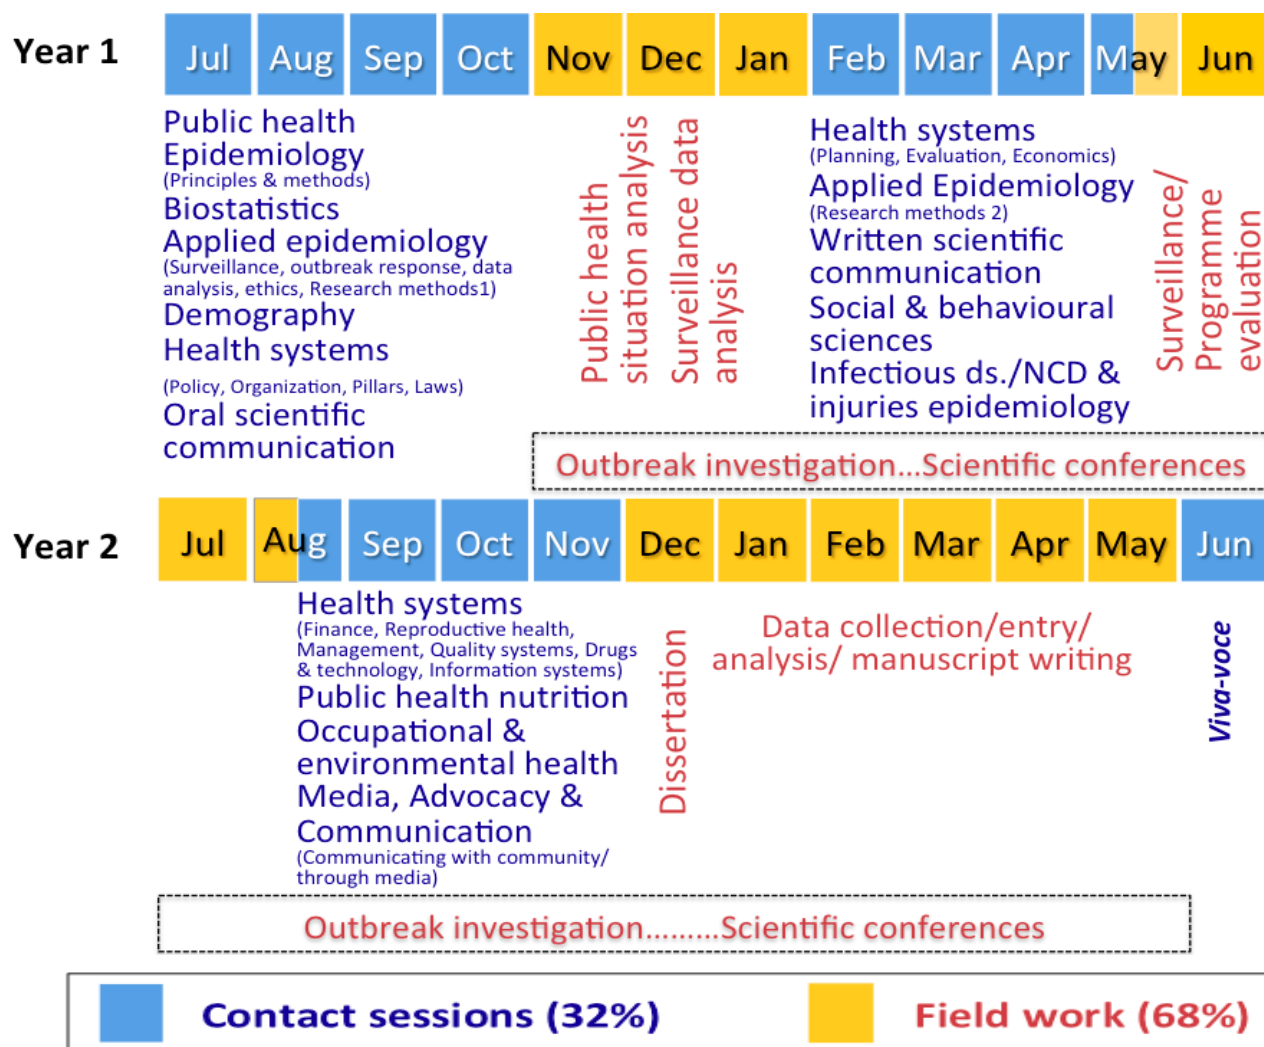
Year 1

| Jul | Aug | Sep | Oct | Nov | Dec | Jan | Feb | Mar | Apr | May | Jun |
|---|---|---|---|---|---|---|---|---|---|---|---|

Public health
Epidemiology
(Principles & methods)
Biostatistics
Applied epidemiology
(Surveillance, outbreak response, data analysis, ethics, Research methods1)
Demography
Health systems
(Policy, Organization, Pillars, Laws)
Oral scientific communication

Public health situation analysis

Surveillance data analysis

Health systems
(Planning, Evaluation, Economics)
Applied Epidemiology
(Research methods 2)
Written scientific communication
Social & behavioural sciences
Infectious ds./NCD & injuries epidemiology

Surveillance/ Programme evaluation

Outbreak investigation...Scientific conferences

Year 2

| Jul | Aug | Sep | Oct | Nov | Dec | Jan | Feb | Mar | Apr | May | Jun |
|---|---|---|---|---|---|---|---|---|---|---|---|

Health systems
(Finance, Reproductive health, Management, Quality systems, Drugs & technology, Information systems)
Public health nutrition
Occupational & environmental health
Media, Advocacy & Communication
(Communicating with community/ through media)

Dissertation

Data collection/entry/ analysis/ manuscript writing

Viva-voce

Outbreak investigation.........Scientific conferences

Contact sessions (32%)
Field work (68%)